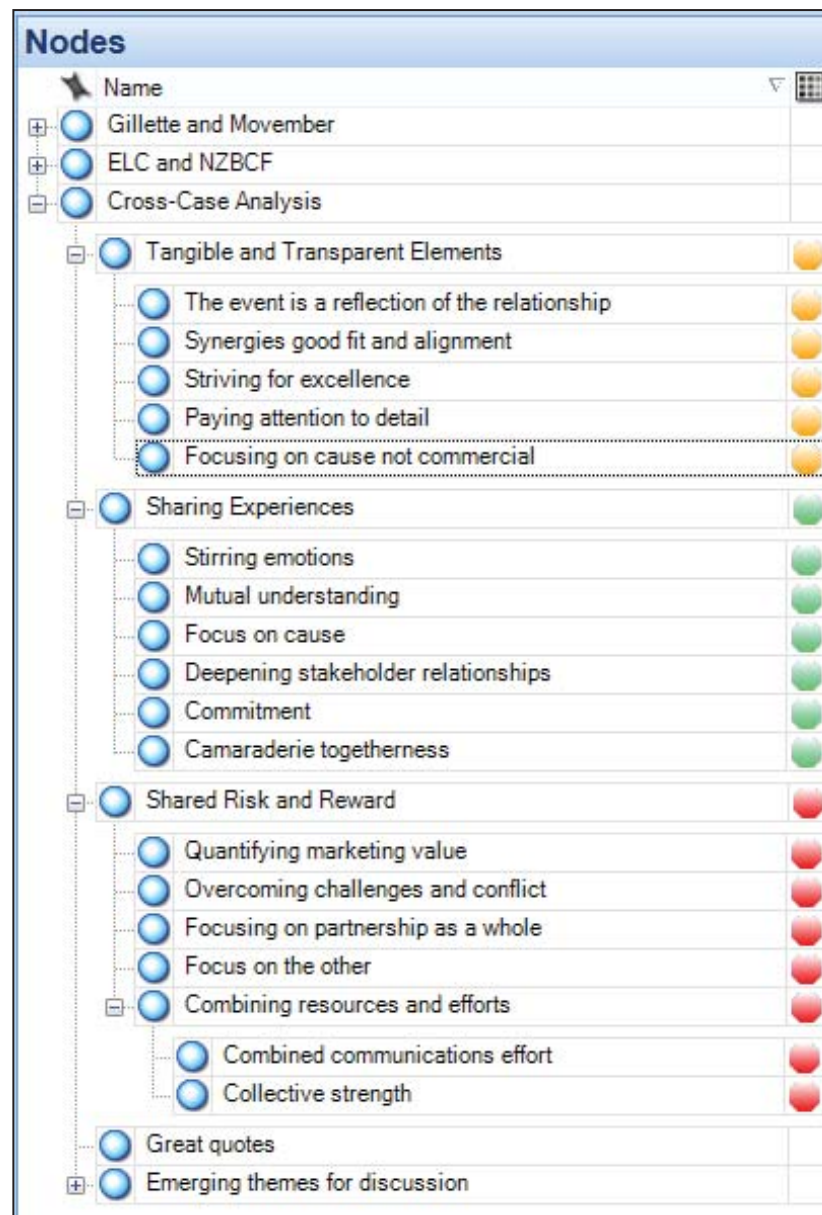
Nodes

Name

Gillette and Movember
ELC and NZBCF
Cross-Case Analysis
Tangible and Transparent Elements
The event is a reflection of the relationship
Synergies good fit and alignment
Striving for excellence
Paying attention to detail
Focusing on cause not commercial
Sharing Experiences
Stirring emotions
Mutual understanding
Focus on cause
Deepening stakeholder relationships
Commitment
Camaraderie togetherness
Shared Risk and Reward
Quantifying marketing value
Overcoming challenges and conflict
Focusing on partnership as a whole
Focus on the other
Combining resources and efforts
Combined communications effort
Collective strength
Great quotes
Emerging themes for discussion